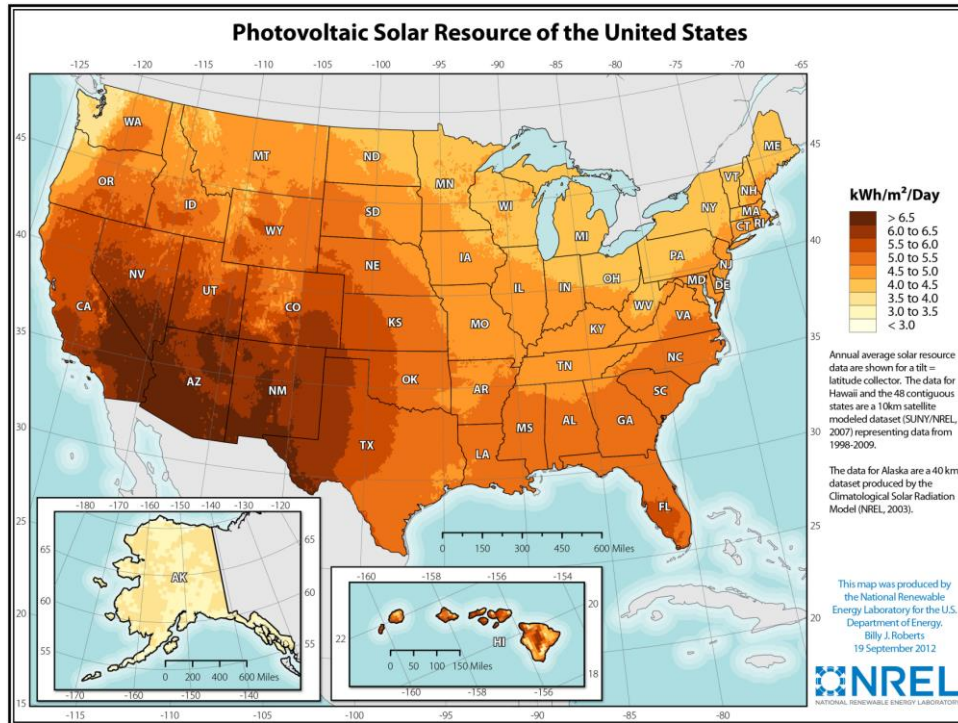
Photovoltaic Solar Resource of the United States

-125 -120 -115 -110 -105 -100 -95 -90 -85 -80 -75 -70 -65

45 40 35 30 25 20 15

WA OR CA ID NV MT WY UT AZ CO NM ND SD NE KS OK TX MN IA MO AR LA WI IL MI IN KY TN MS AL OH WV VA NC SC GA FL PA NY VT NH ME MA CT RI NJ DE MD

kWh/m²/Day

> 6.5
6.0 to 6.5
5.5 to 6.0
5.0 to 5.5
4.5 to 5.0
4.0 to 4.5
3.5 to 4.0
3.0 to 3.5
< 3.0

Annual average solar resource data are shown for a tilt = latitude collector. The data for Hawaii and the 48 contiguous states are a 10km satellite modeled dataset (SUNY/NREL, 2007) representing data from 1998-2009.

The data for Alaska are a 40 km dataset produced by the Climatological Solar Radiation Model (NREL, 2003).

0 150 300 450 600 Miles

-180 -170 -160 -150 -140 -130 -120
65 60 55
AK
0 200 400 600 Miles
-170 -160 -150 -140

-160 -158 -156 -154
20 22 18
HI
0 50 100 150 Miles
-160 -158 -156

-115 -110 -105 -100 -95 -90 -85 -80

This map was produced by the National Renewable Energy Laboratory for the U.S. Department of Energy.
Billy J. Roberts
19 September 2012

NREL
NATIONAL RENEWABLE ENERGY LABORATORY